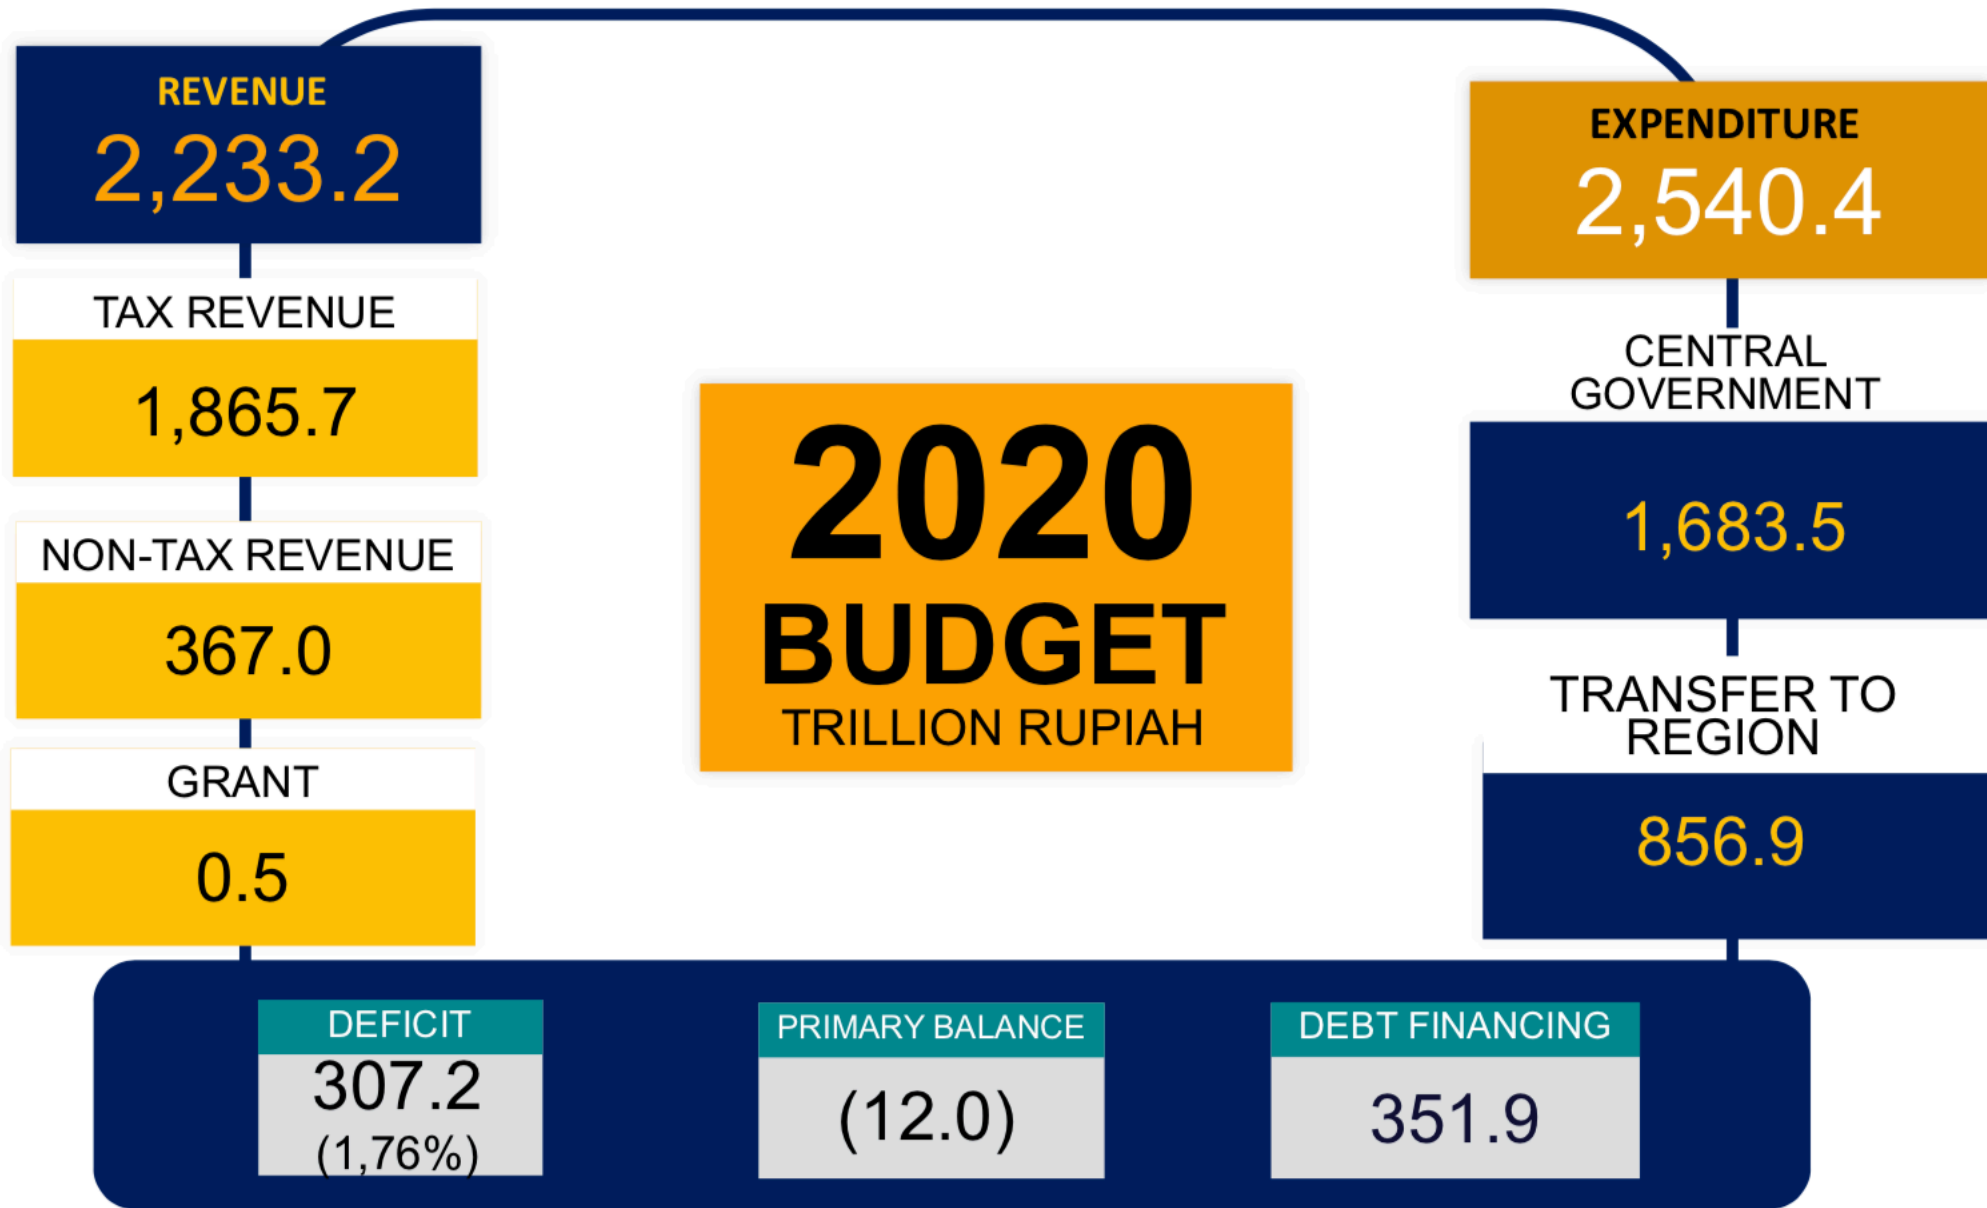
REVENUE
2,233.2

TAX REVENUE
1,865.7

NON-TAX REVENUE
367.0

GRANT
0.5

2020
BUDGET
TRILLION RUPIAH

EXPENDITURE
2,540.4

CENTRAL GOVERNMENT
1,683.5

TRANSFER TO REGION
856.9

DEFICIT
307.2
(1,76%)

PRIMARY BALANCE
(12.0)

DEBT FINANCING
351.9